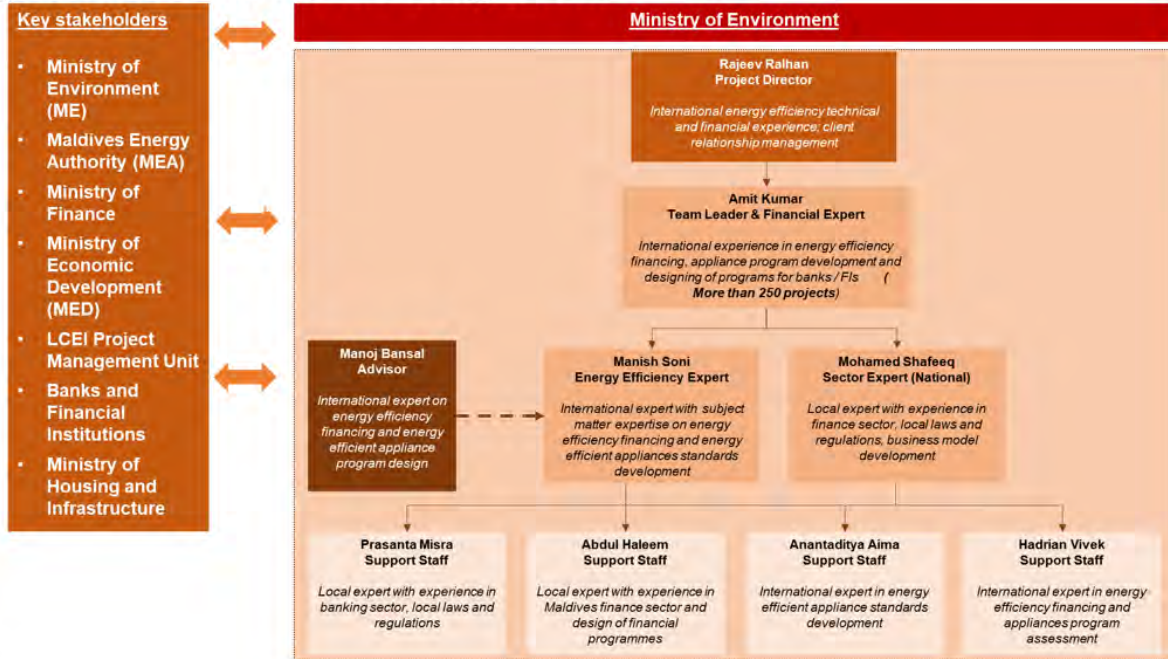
Key stakeholders

- Ministry of Environment (ME)
- Maldives Energy Authority (MEA)
- Ministry of Finance
- Ministry of Economic Development (MED)
- LCEI Project Management Unit
- Banks and Financial Institutions
- Ministry of Housing and Infrastructure

Ministry of Environment

Rajeev Ralhan
Project Director

International energy efficiency technical and financial experience; client relationship management

Amit Kumar
Team Leader & Financial Expert

International experience in energy efficiency financing, appliance program development and designing of programs for banks / FIs (More than 250 projects)

Manoj Bansal
Advisor

International expert on energy efficiency financing and energy efficient appliance program design

Manish Soni
Energy Efficiency Expert

International expert with subject matter expertise on energy efficiency financing and energy efficient appliances standards development

Mohamed Shafeeq
Sector Expert (National)

Local expert with experience in finance sector, local laws and regulations, business model development

Prasanta Misra
Support Staff

Local expert with experience in banking sector, local laws and regulations

Abdul Haleem
Support Staff

Local expert with experience in Maldives finance sector and design of financial programmes

Anantaditya Aima
Support Staff

International expert in energy efficient appliance standards development

Hadrian Vivek
Support Staff

International expert in energy efficiency financing and appliances program assessment